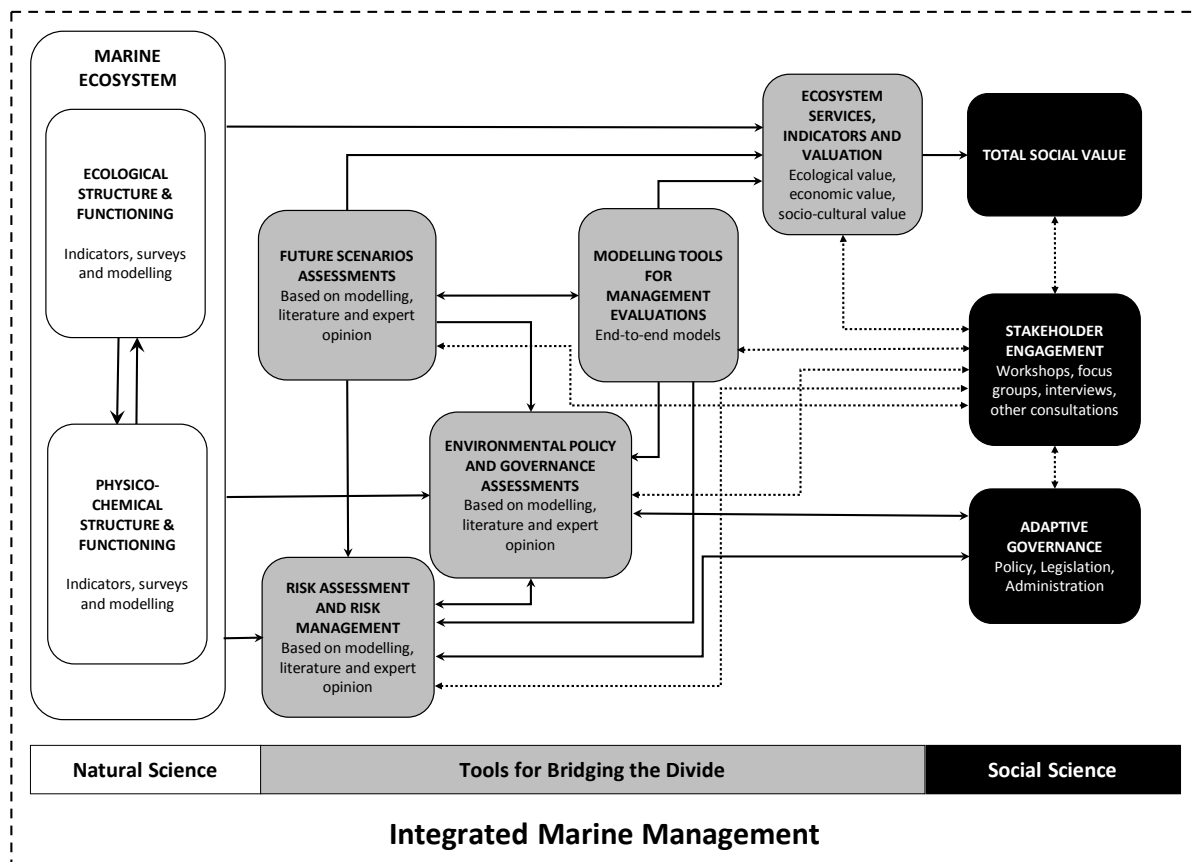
MARINE ECOSYSTEM

ECOLOGICAL STRUCTURE & FUNCTIONING
Indicators, surveys and modelling

PHYSICO-CHEMICAL STRUCTURE & FUNCTIONING
Indicators, surveys and modelling

ECOSYSTEM SERVICES, INDICATORS AND VALUATION
Ecological value, economic value, socio-cultural value

TOTAL SOCIAL VALUE

FUTURE SCENARIOS ASSESSMENTS
Based on modelling, literature and expert opinion

MODELLING TOOLS FOR MANAGEMENT EVALUATIONS
End-to-end models

STAKEHOLDER ENGAGEMENT
Workshops, focus groups, interviews, other consultations

ENVIRONMENTAL POLICY AND GOVERNANCE ASSESSMENTS
Based on modelling, literature and expert opinion

ADAPTIVE GOVERNANCE
Policy, Legislation, Administration

RISK ASSESSMENT AND RISK MANAGEMENT
Based on modelling, literature and expert opinion

Natural Science | Tools for Bridging the Divide | Social Science

Integrated Marine Management